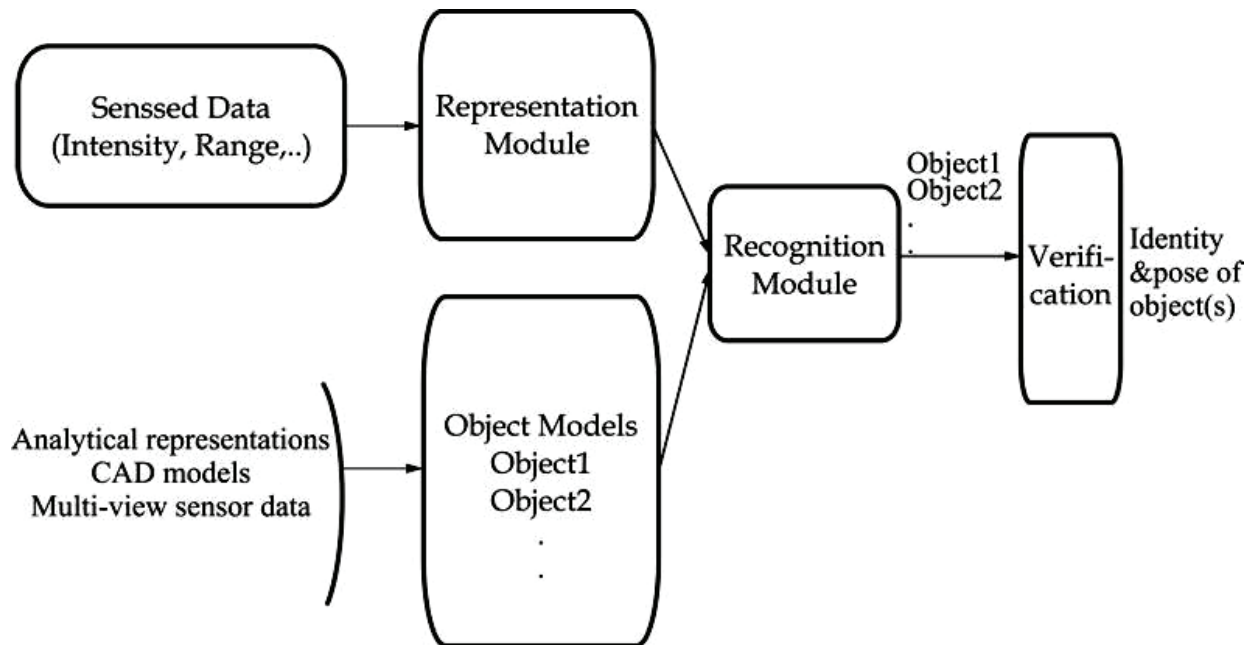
Senssed Data
(Intensity, Range,..)

Representation
Module

Object1
Object2
.
.

Recognition
Module

Verifi-
cation

Identity
&pose of
object(s)

Analytical representations
CAD models
Multi-view sensor data

Object Models
Object1
Object2
.
.